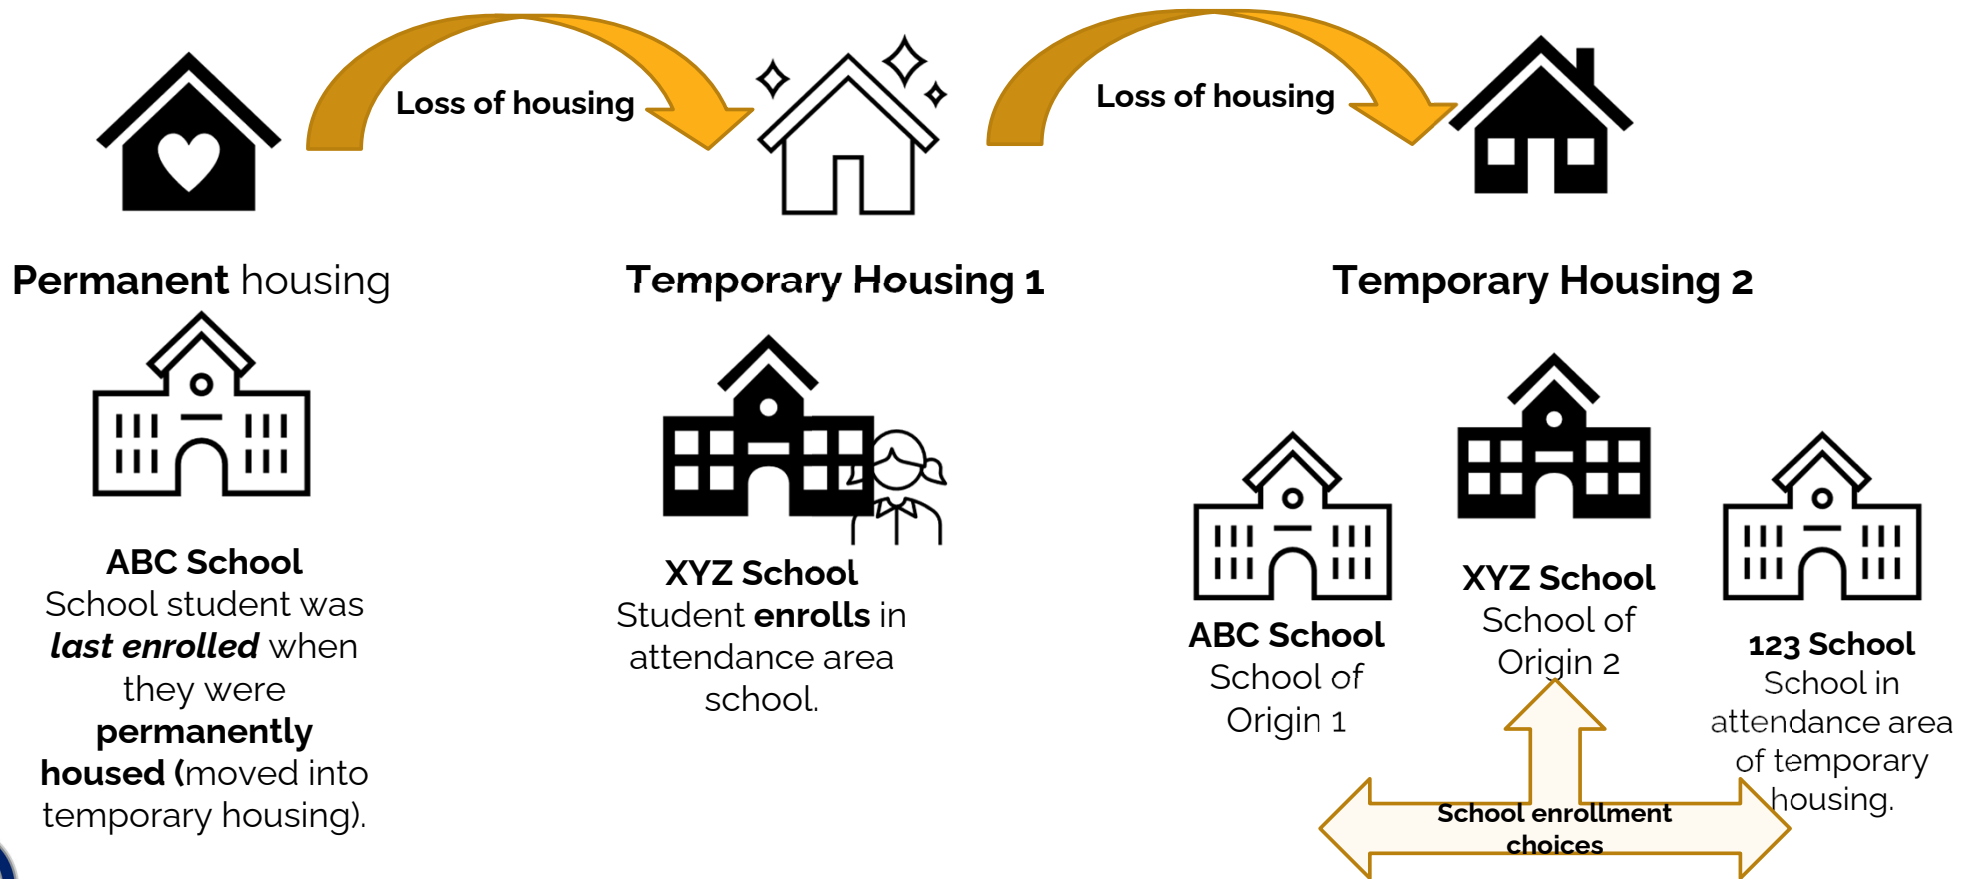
Loss of housing

Loss of housing

Permanent housing

Temporary Housing 1

Temporary Housing 2

ABC School
School student was *last enrolled* when they were **permanently housed** (moved into temporary housing).

XYZ School
Student **enrolls** in attendance area school.

ABC School
School of Origin 1

XYZ School
School of Origin 2

123 School
School in attendance area of temporary housing.

School enrollment choices